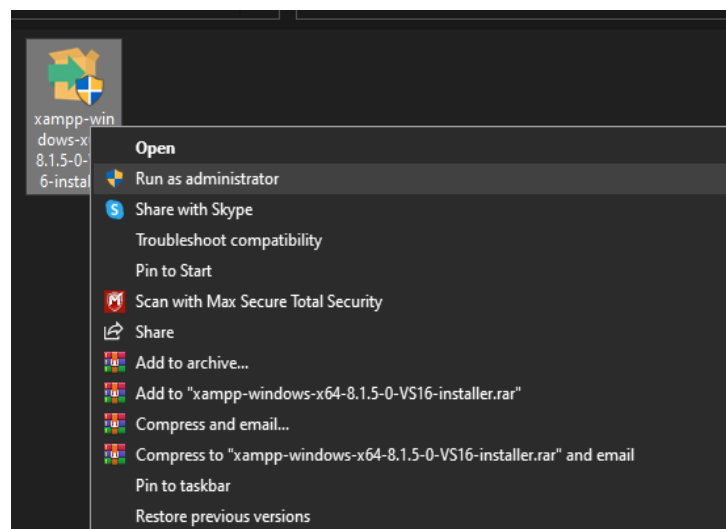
xampp-windows-x 8.1.5-0-6-instal

Open
Run as administrator
Share with Skype
Troubleshoot compatibility
Pin to Start
Scan with Max Secure Total Security
Share
Add to archive...
Add to "xampp-windows-x64-8.1.5-0-VS16-installer.rar"
Compress and email...
Compress to "xampp-windows-x64-8.1.5-0-VS16-installer.rar" and email
Pin to taskbar
Restore previous versions